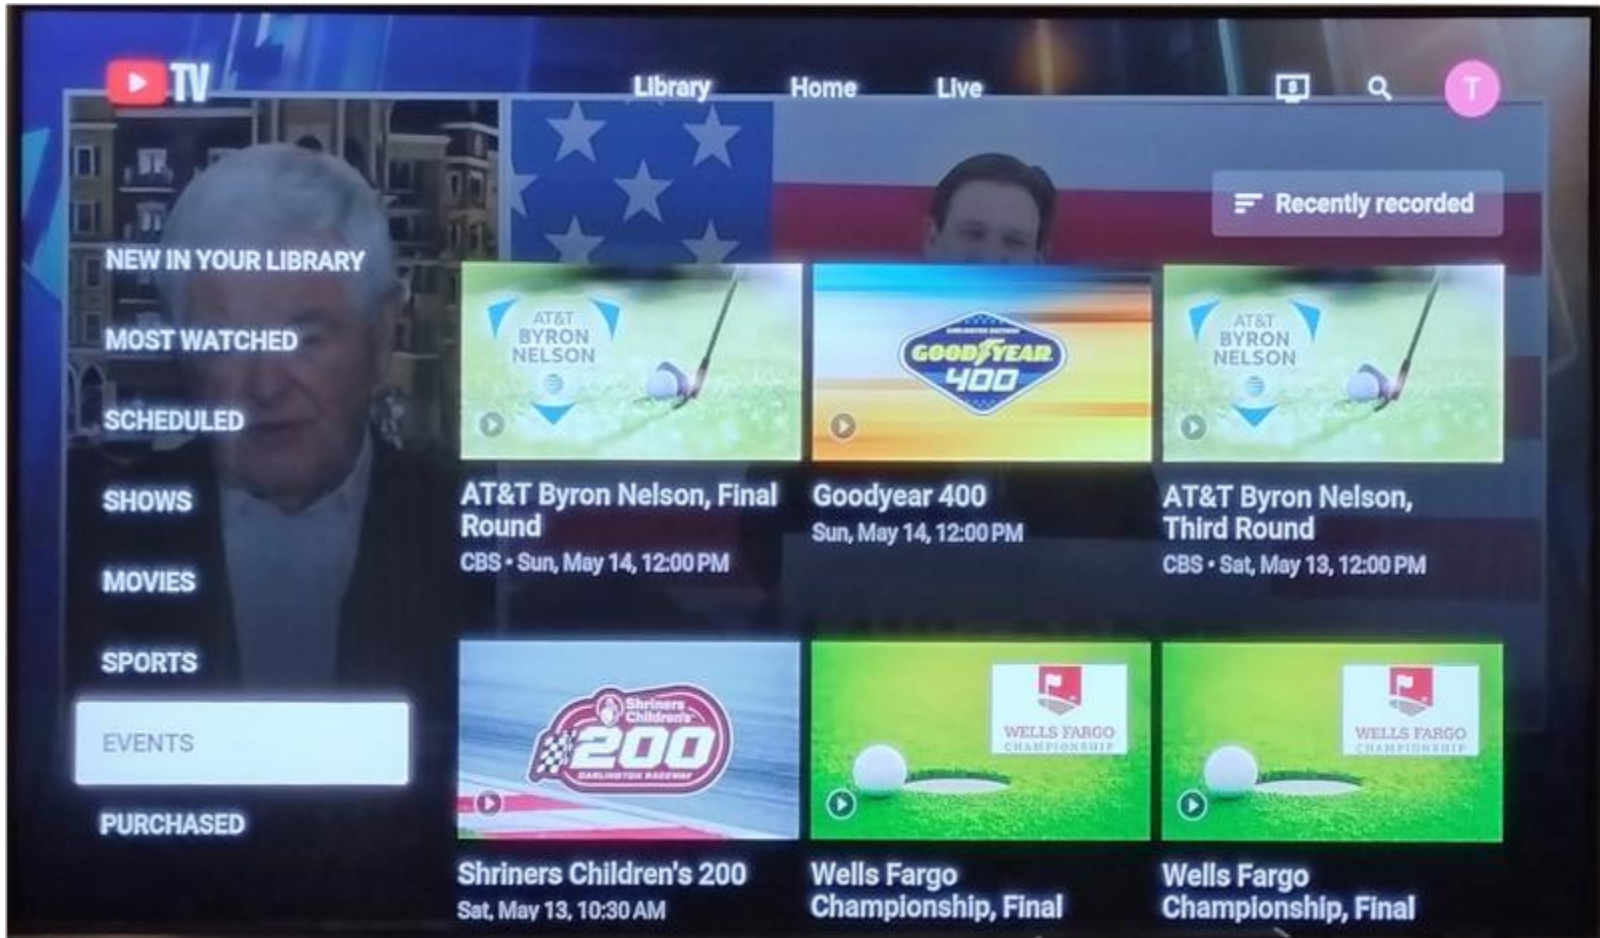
TV

Library Home Live

T

Recently recorded

NEW IN YOUR LIBRARY

MOST WATCHED

SCHEDULED

SHOWS

MOVIES

SPORTS

EVENTS

PURCHASED

AT&T BYRON NELSON

AT&T Byron Nelson, Final Round
CBS • Sun, May 14, 12:00 PM

GOODYEAR 400

Goodyear 400
Sun, May 14, 12:00 PM

AT&T BYRON NELSON

AT&T Byron Nelson, Third Round
CBS • Sat, May 13, 12:00 PM

Shriners Children's 200 DARLINGTON RACEWAY

Shriners Children's 200
Sat, May 13, 10:30 AM

WELLS FARGO CHAMPIONSHIP

Wells Fargo Championship, Final

WELLS FARGO CHAMPIONSHIP

Wells Fargo Championship, Final